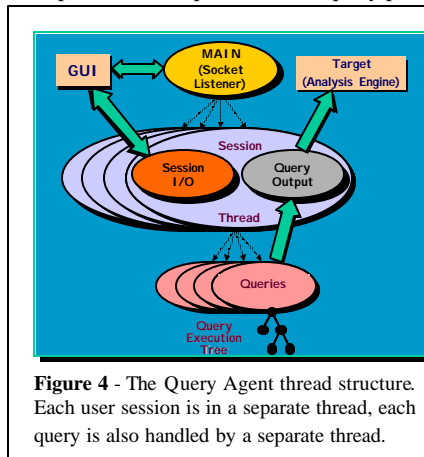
MAIN (Socket Listener)

GUI

Target (Analysis Engine)

Session

Session I/O

Query Output

Thread

Queries

Query Execution Tree

**Figure 4** - The Query Agent thread structure. Each user session is in a separate thread, each query is also handled by a separate thread.